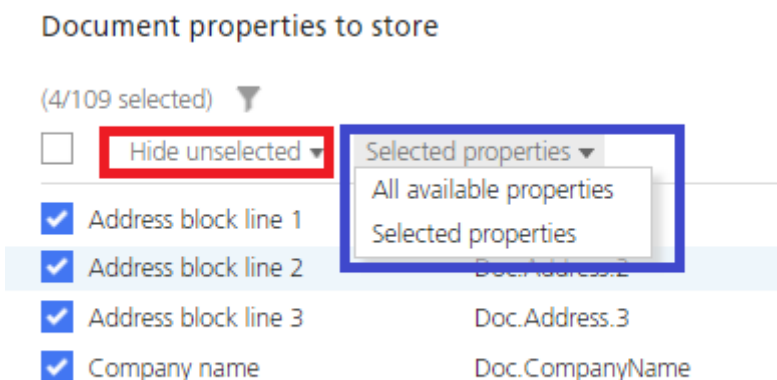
Document properties to store

(4/109 selected)

Hide unselected ▾

Selected properties ▾

All available properties

Selected properties

Address block line 1

Address block line 2 Doc.Address.2

Address block line 3 Doc.Address.3

Company name Doc.CompanyName